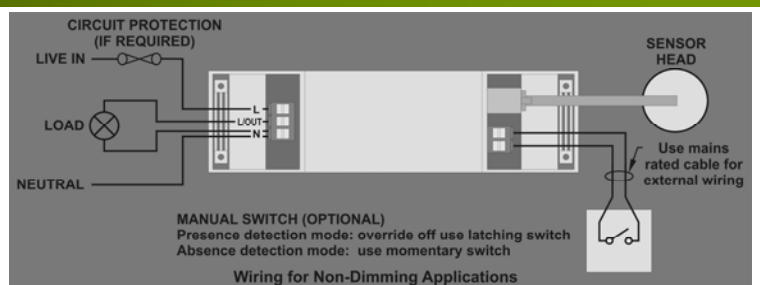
CIRCUIT PROTECTION
(IF REQUIRED)

LIVE IN

LOAD

NEUTRAL

L
L/OUT
N

SENSOR
HEAD

Use mains rated cable for external wiring

MANUAL SWITCH (OPTIONAL)
Presence detection mode: override off use latching switch
Absence detection mode: use momentary switch

Wiring for Non-Dimming Applications